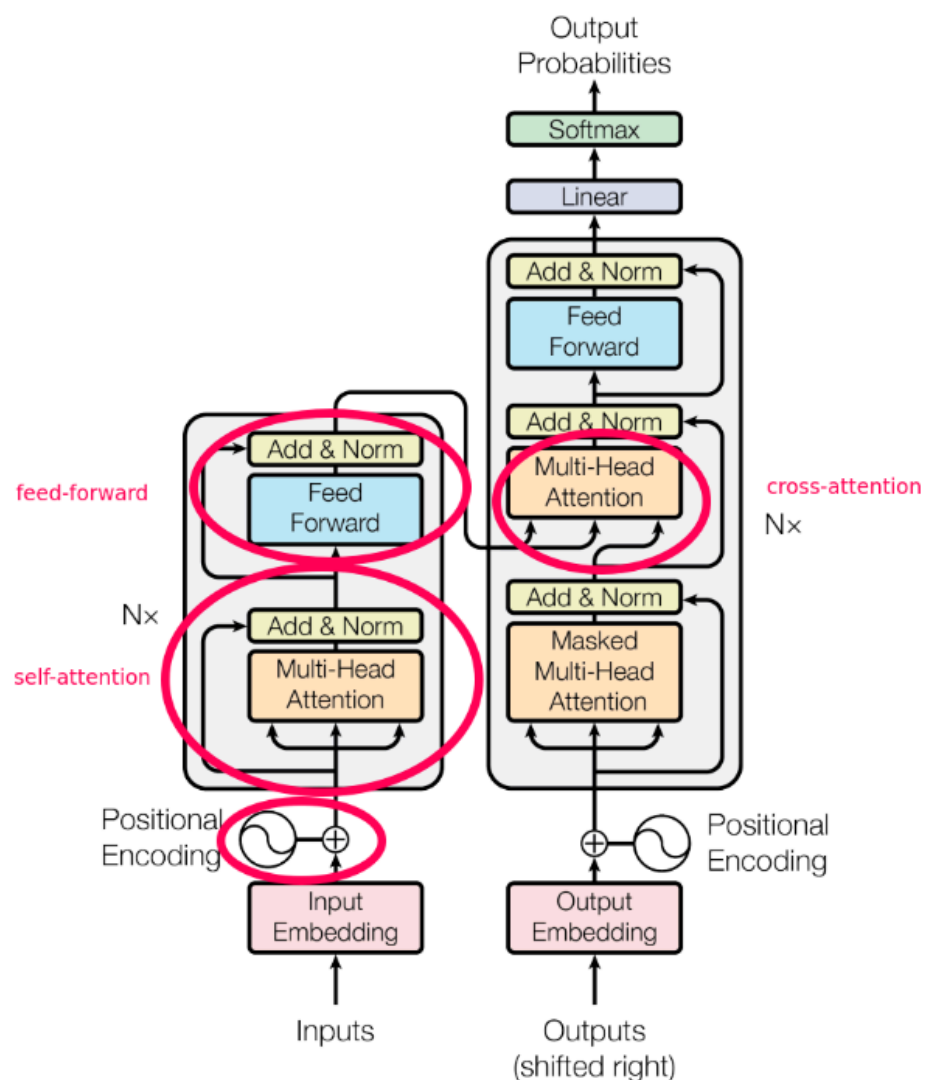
Output Probabilities

Softmax

Linear

Add & Norm

Feed Forward

Add & Norm

Multi-Head Attention

cross-attention

Nx

Add & Norm

Masked Multi-Head Attention

Add & Norm

Feed Forward

feed-forward

Nx

Add & Norm

self-attention

Multi-Head Attention

Positional Encoding

Positional Encoding

Input Embedding

Output Embedding

Inputs

Outputs (shifted right)